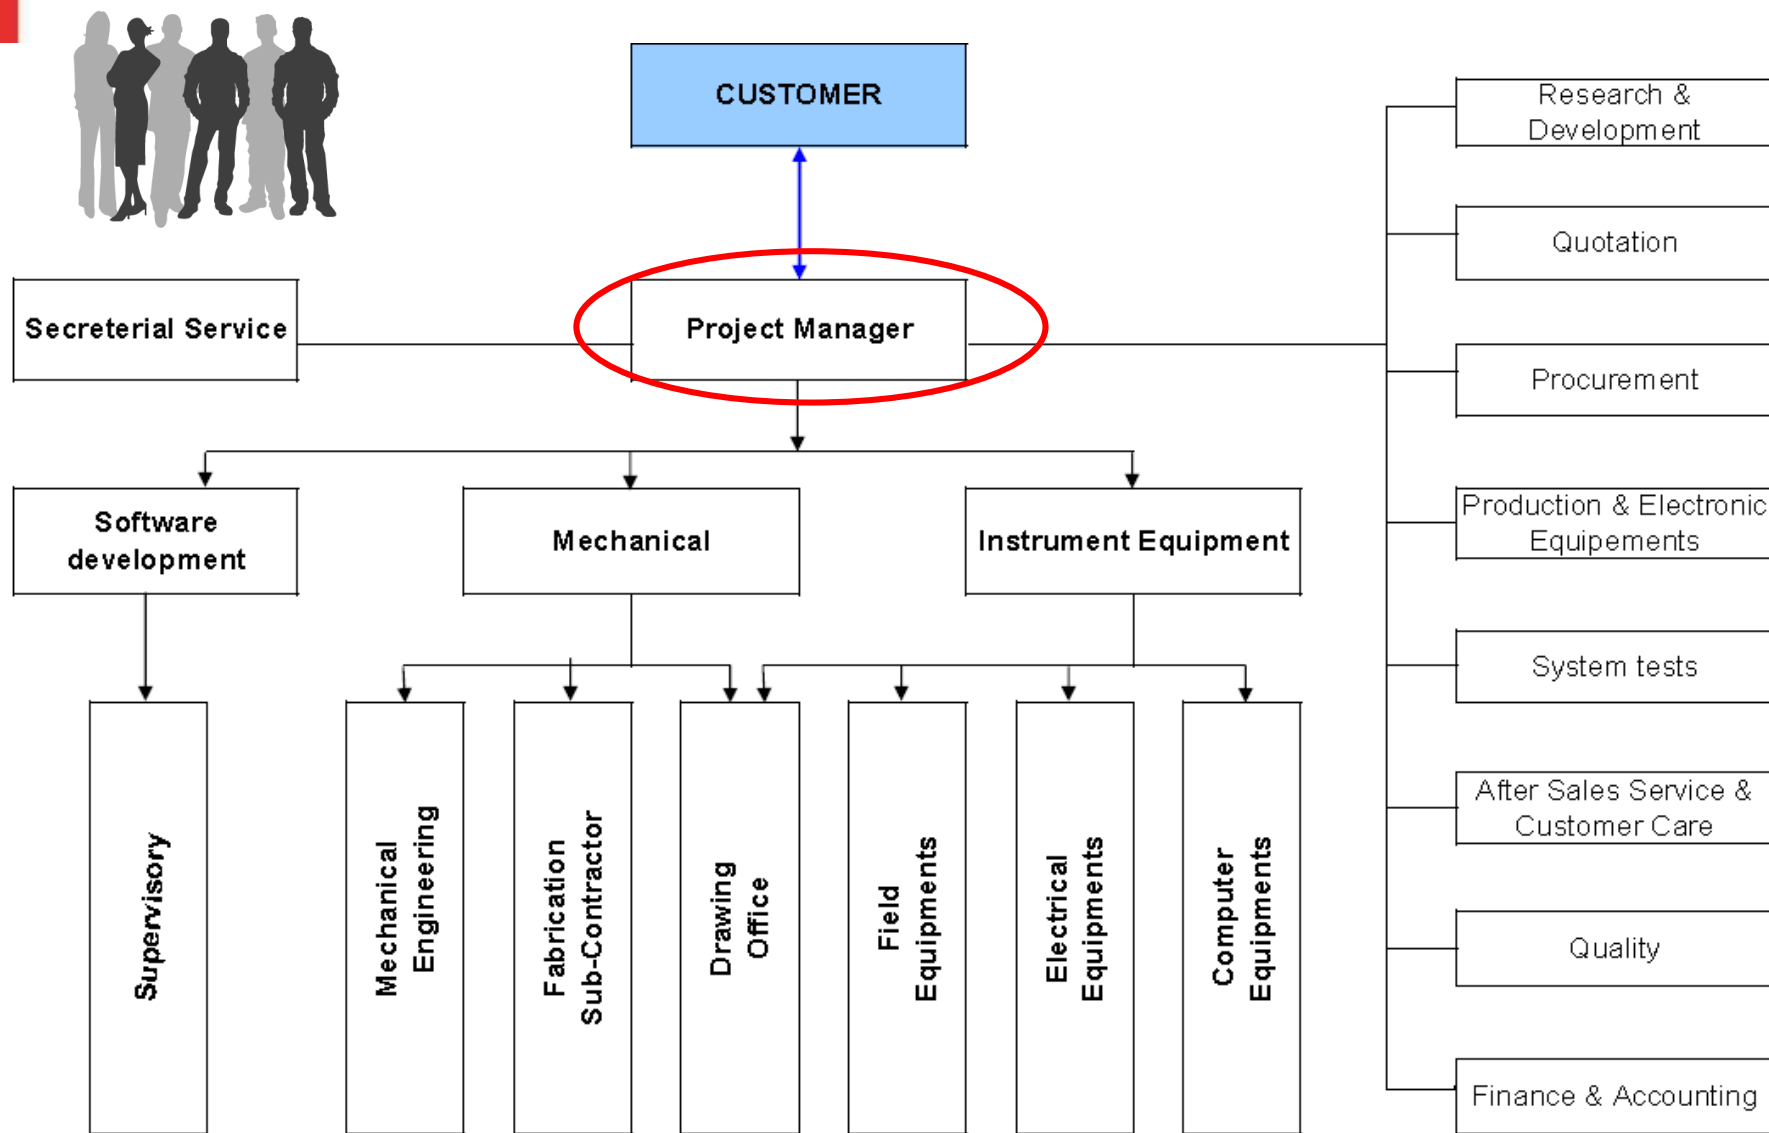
CUSTOMER

Secreterial Service

Project Manager

Research & Development

Quotation

Procurement

Production & Electronic Equipements

System tests

After Sales Service & Customer Care

Quality

Finance & Accounting

Software development

Mechanical

Instrument Equipment

Supervisory

Mechanical Engineering

Fabrication Sub-Contractor

Drawing Office

Field Equipments

Electrical Equipments

Computer Equipments